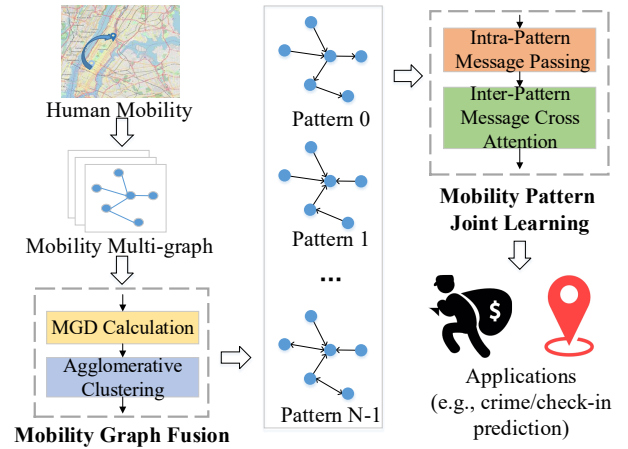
Human Mobility

Mobility Multi-graph

MGD Calculation

Agglomerative Clustering

Mobility Graph Fusion

Pattern 0

Pattern 1

...

Pattern N-1

Intra-Pattern Message Passing

Inter-Pattern Message Cross Attention

Mobility Pattern Joint Learning

$

Applications (e.g., crime/check-in prediction)